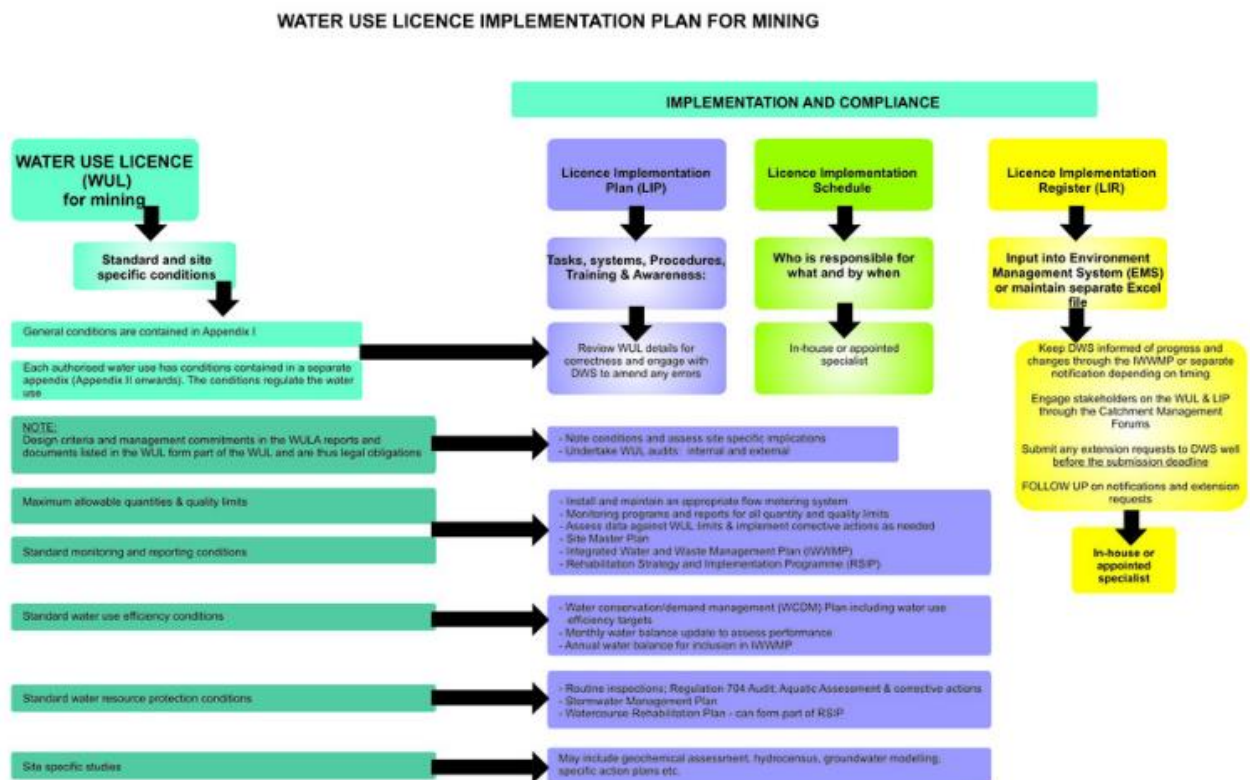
WATER USE LICENCE IMPLEMENTATION PLAN FOR MINING

IMPLEMENTATION AND COMPLIANCE

WATER USE LICENCE (WUL) for mining

Standard and site specific conditions

General conditions are contained in Appendix I

Each authorised water use has conditions contained in a separate appendix (Appendix II onwards). The conditions regulate the water use

NOTE:
Design criteria and management commitments in the WULA reports and documents listed in the WUL form part of the WUL and are thus legal obligations

Maximum allowable quantities & quality limits

Standard monitoring and reporting conditions

Standard water use efficiency conditions

Standard water resource protection conditions

Site specific studies

Licence Implementation Plan (LIP)

Tasks, systems, Procedures, Training & Awareness:

Review WUL details for correctness and engage with DWS to amend any errors

Licence Implementation Schedule

Who is responsible for what and by when

In-house or appointed specialist

Licence Implementation Register (LIR)

Input into Environment Management System (EMS) or maintain separate Excel file

Keep DWS informed of progress and changes through the IWWMP or separate notification depending on timing

Engage stakeholders on the WUL & LIP through the Catchment Management Forums

Submit any extension requests to DWS well before the submission deadline

FOLLOW UP on notifications and extension requests

In-house or appointed specialist

- Note conditions and assess site specific implications
- Undertake WUL audits: internal and external

- Install and maintain an appropriate flow metering system
- Monitoring programs and reports for all quantity and quality limits
- Assess data against WUL limits & implement corrective actions as needed
- Site Master Plan
- Integrated Water and Waste Management Plan (IWWMP)
- Rehabilitation Strategy and Implementation Programme (RSIP)

- Water conservation/demand management (WCDM) Plan including water use efficiency targets
- Monthly water balance update to assess performance
- Annual water balance for inclusion in IWWMP

- Routine inspections; Regulation 704 Audit; Aquatic Assessment & corrective actions
- Stormwater Management Plan
- Watercourse Rehabilitation Plan - can form part of RSIP

May include geochemical assessment, hydrocensus, groundwater modeling, specific action plans etc.